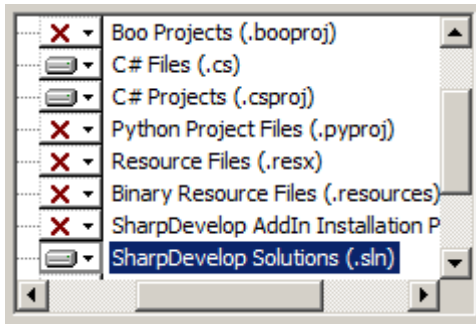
Boo Projects (.booproj)
C# Files (.cs)
C# Projects (.csproj)
Python Project Files (.pyproj)
Resource Files (.resx)
Binary Resource Files (.resources)
SharpDevelop AddIn Installation P
SharpDevelop Solutions (.sln)